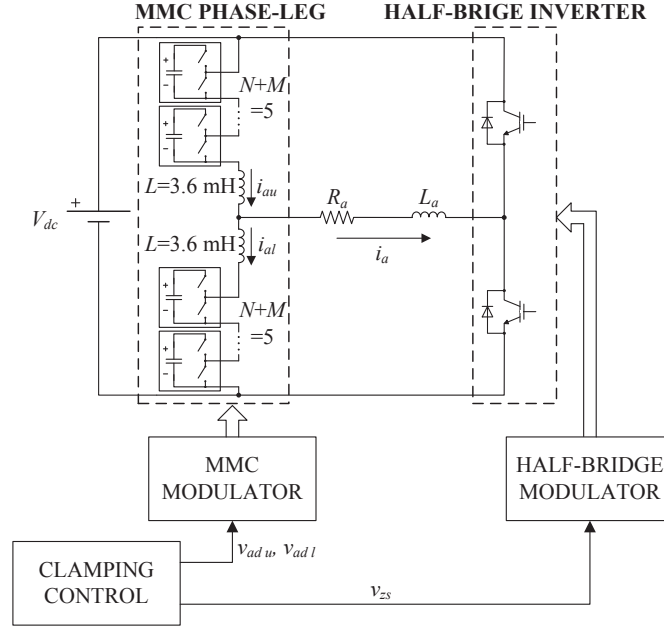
MMC PHASE-LEG

HALF-BRIGE INVERTER

+
-

+
-

$N+M$
$=5$

$L$=3.6 mH

$i_{au}$

$V_{dc}$

+

$R_a$

$L_a$

$i_a$

$L$=3.6 mH

$i_{al}$

+
-

+
-

$N+M$
$=5$

MMC MODULATOR

HALF-BRIDGE MODULATOR

$v_{ad\,u}$, $v_{ad\,l}$

CLAMPING CONTROL

$v_{zs}$